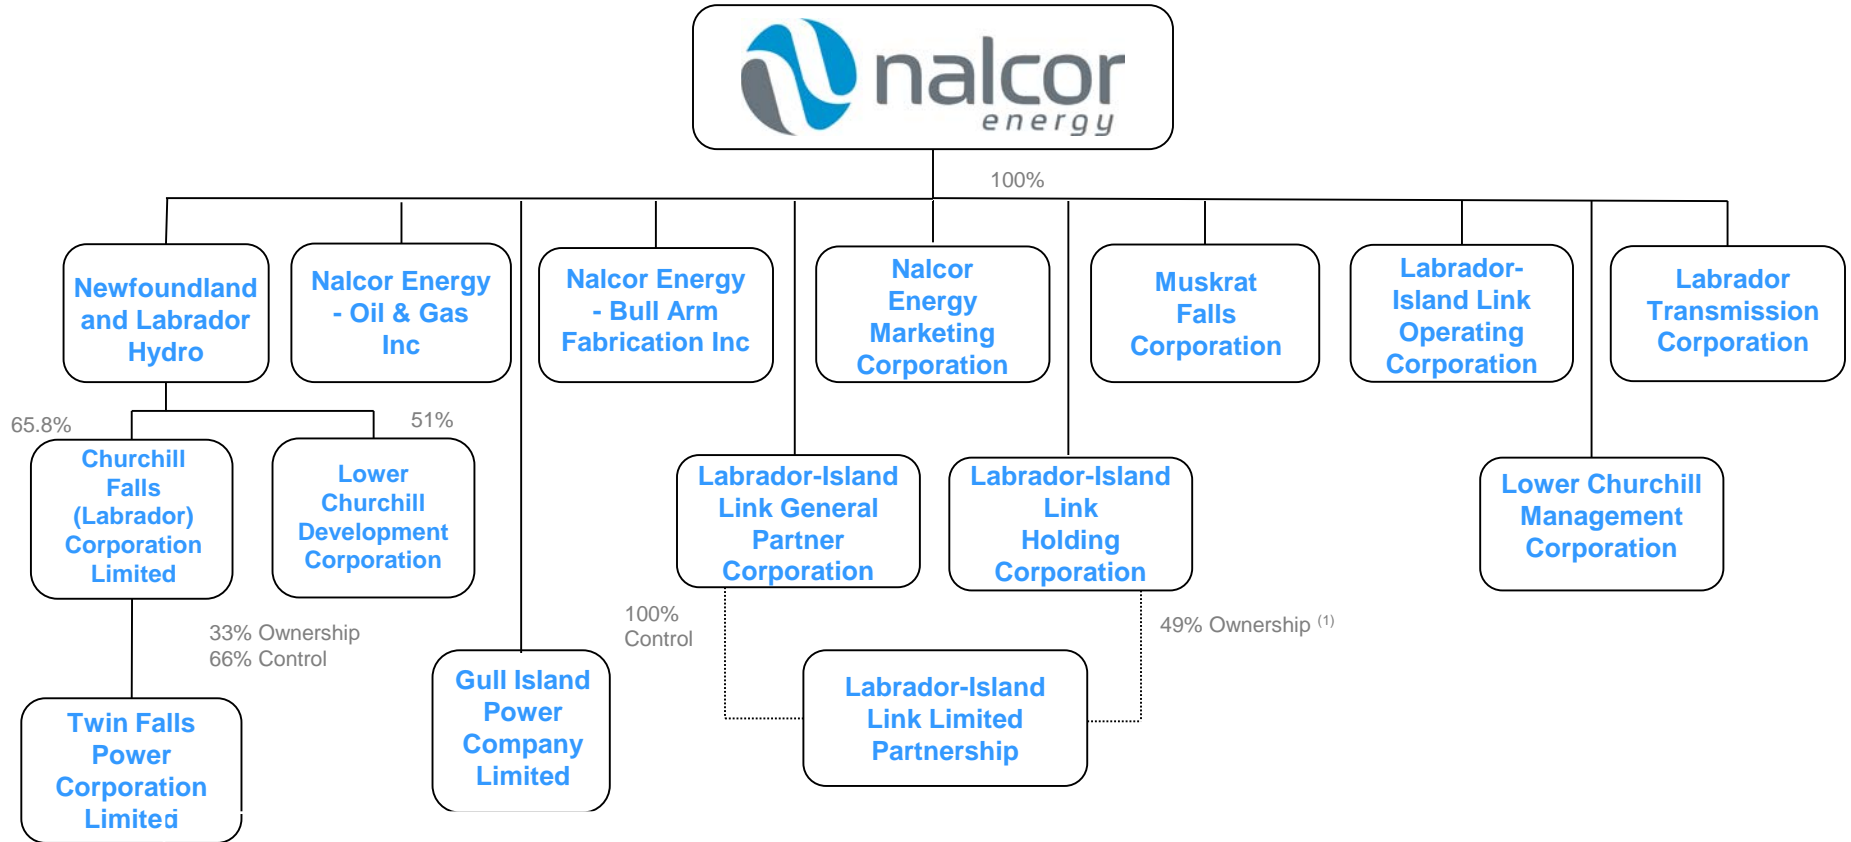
nalcor energy

100%

Newfoundland and Labrador Hydro

Nalcor Energy - Oil & Gas Inc

Nalcor Energy - Bull Arm Fabrication Inc

Nalcor Energy Marketing Corporation

Muskrat Falls Corporation

Labrador-Island Link Operating Corporation

Labrador Transmission Corporation

65.8%

51%

Churchill Falls (Labrador) Corporation Limited

Lower Churchill Development Corporation

Labrador-Island Link General Partner Corporation

Labrador-Island Link Holding Corporation

Lower Churchill Management Corporation

33% Ownership
66% Control

100%
Control

49% Ownership $^{(1)}$

Gull Island Power Company Limited

Labrador-Island Link Limited Partnership

Twin Falls Power Corporation Limited